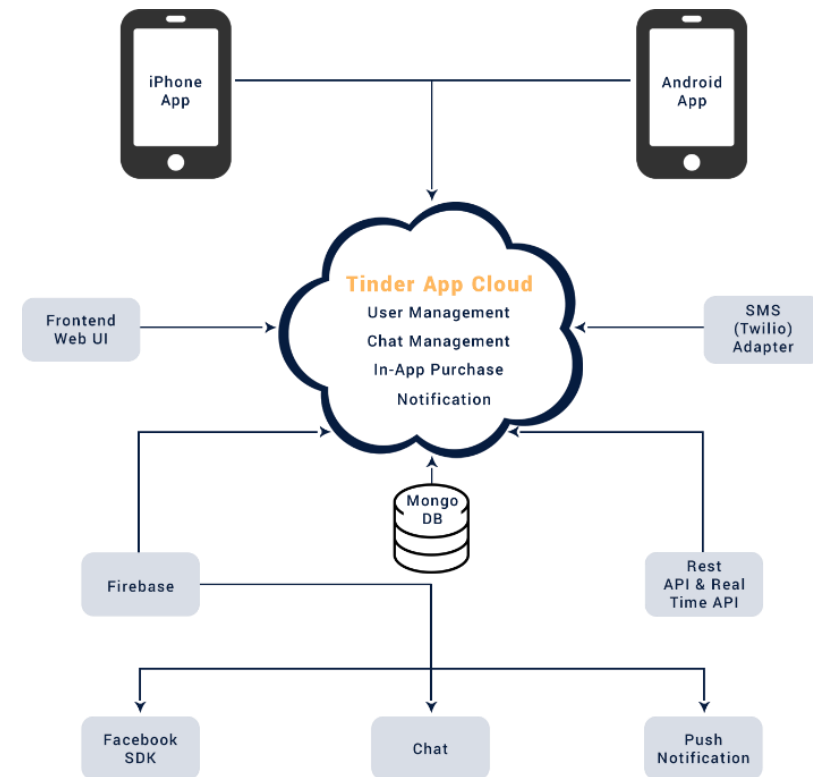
iPhone App

Android App

Tinder App Cloud
User Management
Chat Management
In-App Purchase
Notification

Frontend Web UI

SMS (Twilio) Adapter

Mongo DB

Firebase

Rest API & Real Time API

Facebook SDK

Chat

Push Notification